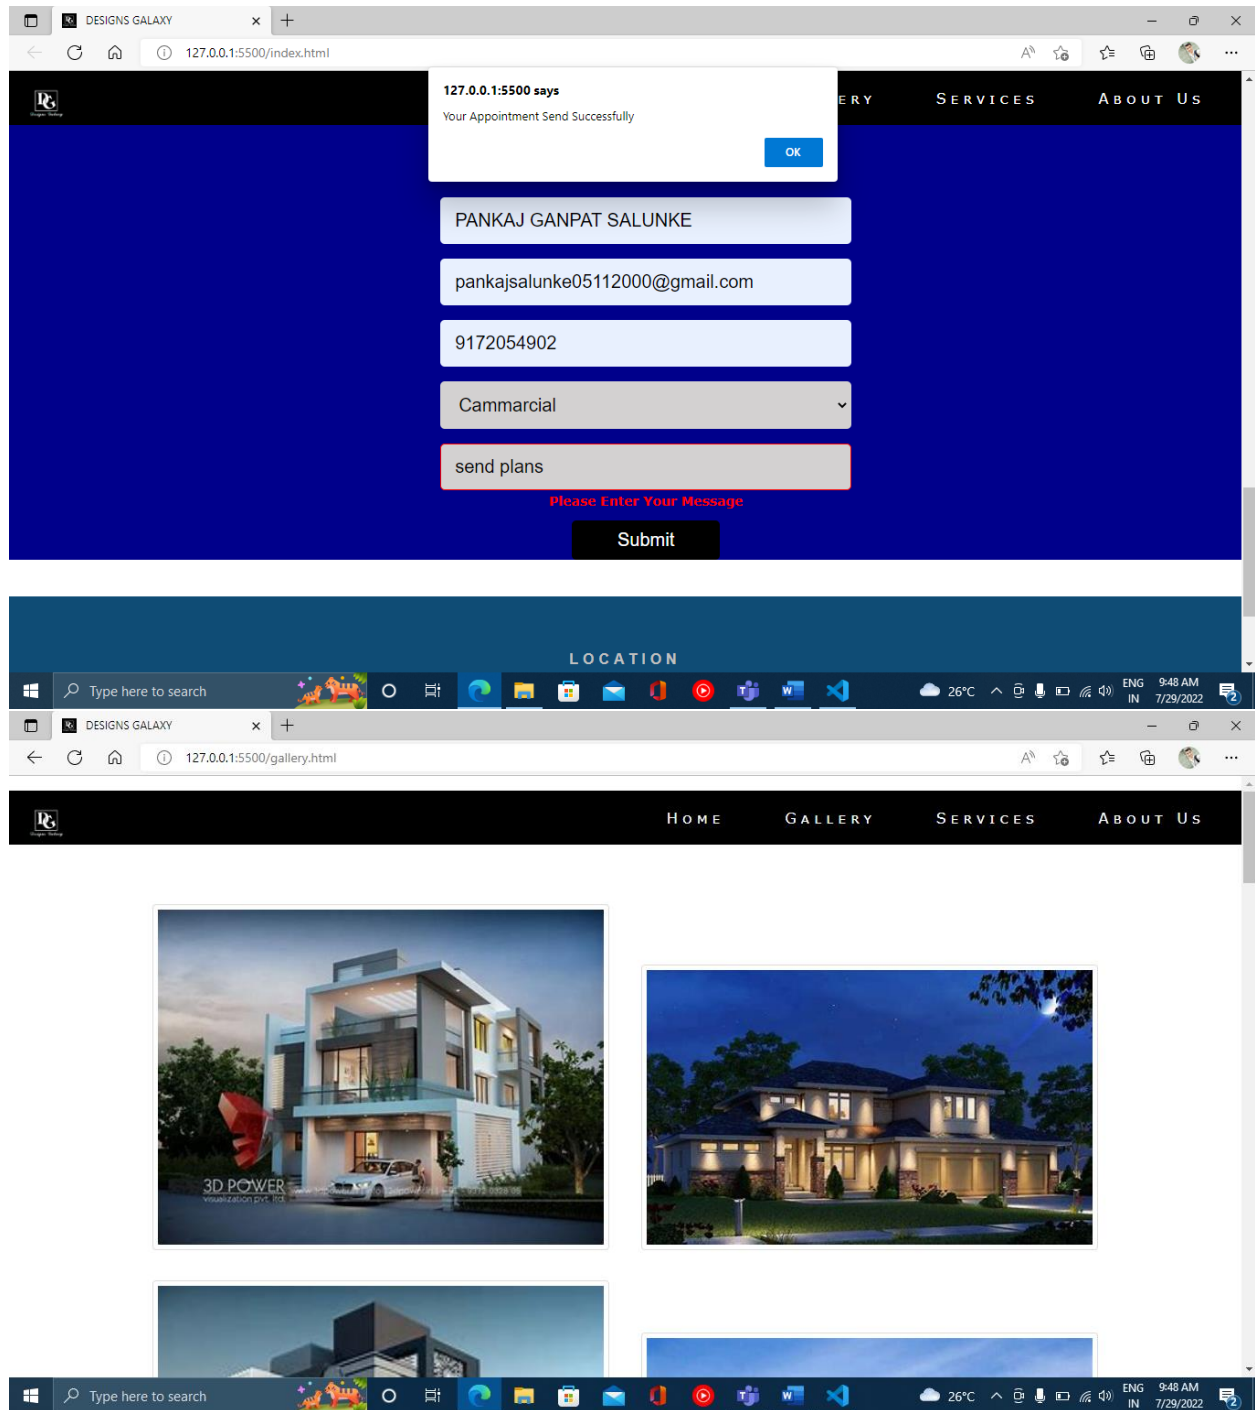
DESIGNS GALAXY
127.0.0.1:5500/index.html
ERY SERVICES ABOUT US
127.0.0.1:5500 says
Your Appointment Send Successfully
OK
PANKAJ GANPAT SALUNKE
pankajsalunke05112000@gmail.com
9172054902
Cammarcial
send plans
Please Enter Your Message
Submit
LOCATION
Type here to search
26°C ENG IN 9:48 AM 7/29/2022
DESIGNS GALAXY
127.0.0.1:5500/gallery.html
HOME GALLERY SERVICES ABOUT US
3D POWER
visualization pvt. ltd.
Type here to search
26°C ENG IN 9:48 AM 7/29/2022